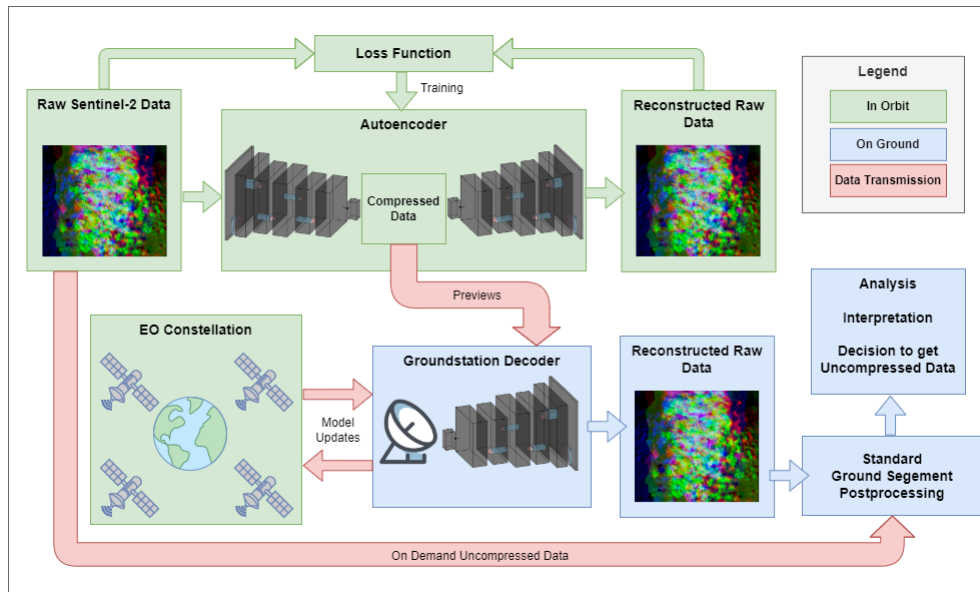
Loss Function

Training

Raw Sentinel-2 Data

Autoencoder

Compressed Data

Reconstructed Raw Data

Legend

In Orbit

On Ground

Data Transmission

Previews

EO Constellation

Groundstation Decoder

Model Updates

Reconstructed Raw Data

Analysis

Interpretation

Decision to get Uncompressed Data

Standard Ground Segement Postprocessing

On Demand Uncompressed Data